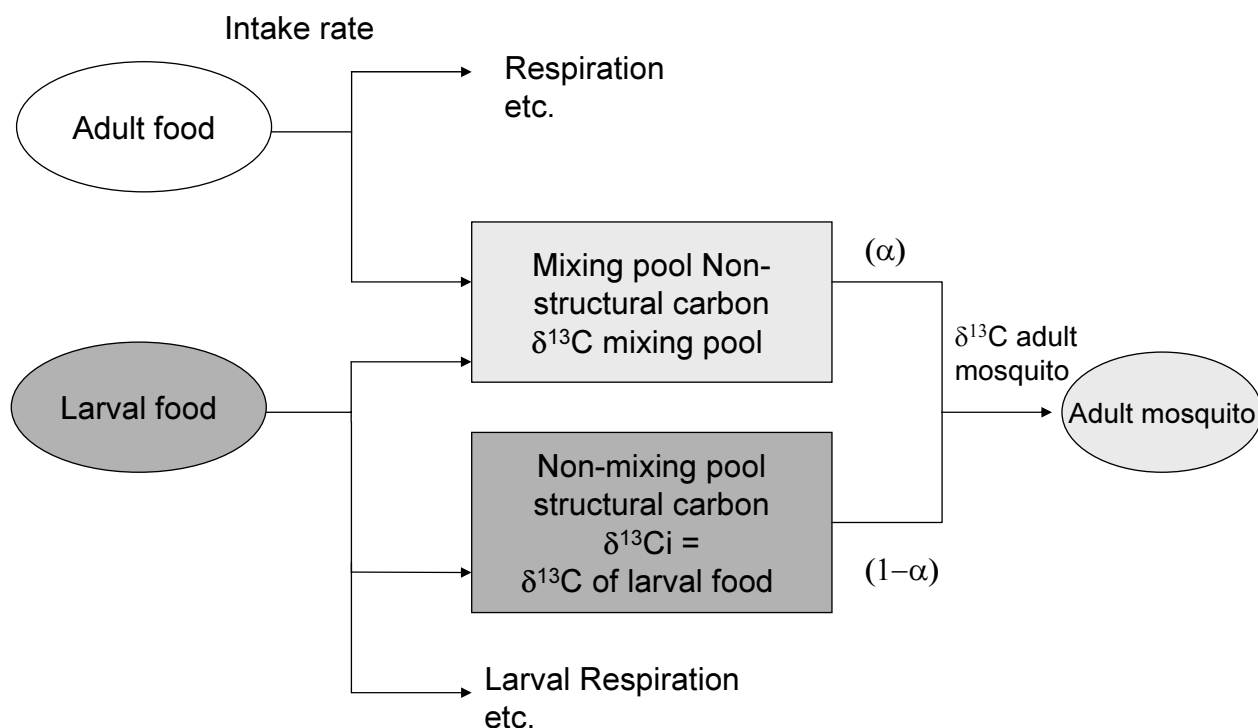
Intake rate

Adult food

Respiration etc.

Mixing pool Non-structural carbon $\delta^{13}C$ mixing pool

$(\alpha)$

$\delta^{13}C$ adult mosquito

Larval food

Adult mosquito

Non-mixing pool structural carbon $\delta^{13}Ci$ = $\delta^{13}C$ of larval food

$(1-\alpha)$

Larval Respiration etc.